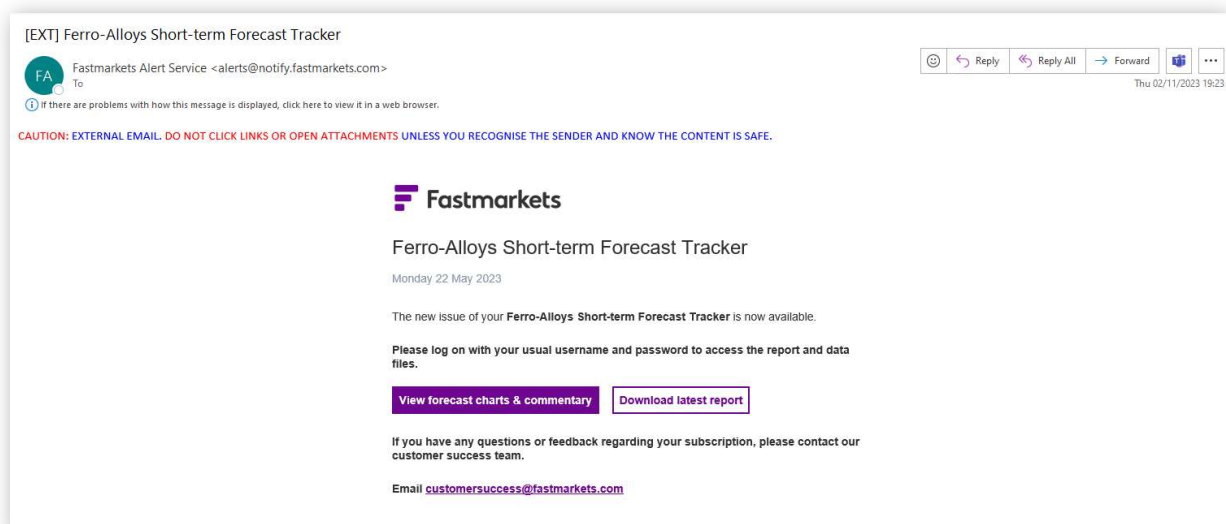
[EXT] Ferro-Alloys Short-term Forecast Tracker

FA

Fastmarkets Alert Service <alerts@notify.fastmarkets.com>
To

Reply | Reply All | Forward | ...

Thu 02/11/2023 19:23

If there are problems with how this message is displayed, click here to view it in a web browser.

CAUTION: EXTERNAL EMAIL. DO NOT CLICK LINKS OR OPEN ATTACHMENTS UNLESS YOU RECOGNISE THE SENDER AND KNOW THE CONTENT IS SAFE.

Fastmarkets

Ferro-Alloys Short-term Forecast Tracker

Monday 22 May 2023

The new issue of your **Ferro-Alloys Short-term Forecast Tracker** is now available.

**Please log on with your usual username and password to access the report and data files.**

View forecast charts & commentary | Download latest report

**If you have any questions or feedback regarding your subscription, please contact our customer success team.**

**Email customersuccess@fastmarkets.com**